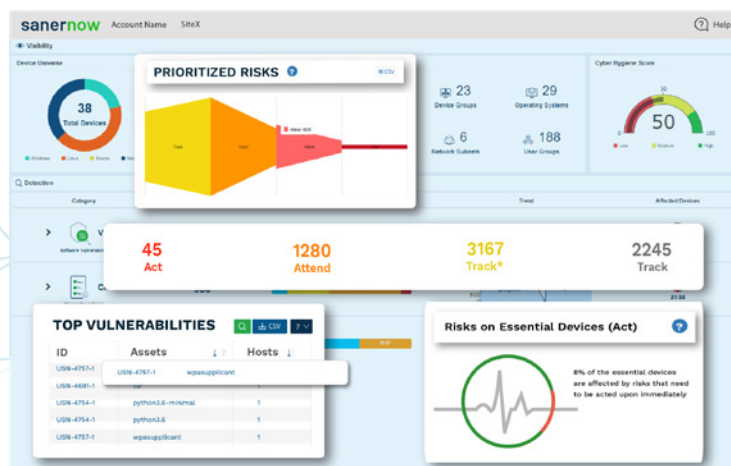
sanernow Account Name SiteX

Help

Visibility

Device Universe

38
Total Devices

Windows Linux Ubuntu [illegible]

PRIORITIZED RISKS

CSV

23
Device Groups

29
Operating Systems

6
Network Subnets

188
User Groups

Cyber Hygiene Score

50

Low Medium High

Detection

Category

Trend

Affected Devices

45
Act

1280
Attend

3167
Track*

2245
Track

TOP VULNERABILITIES

CSV

| ID | Assets | Hosts |
|---|---|---|
| USN-4757-1 | USN-4757-1 wpasupplicant | |
| USN-4691-1 | | |
| USN-4754-1 | python3.6-minimal | 1 |
| USN-4754-1 | python3.6 | 1 |
| USN-4757-1 | wpasupplicant | 1 |

Risks on Essential Devices (Act)

8% of the essential devices are affected by risks that need to be acted upon immediately